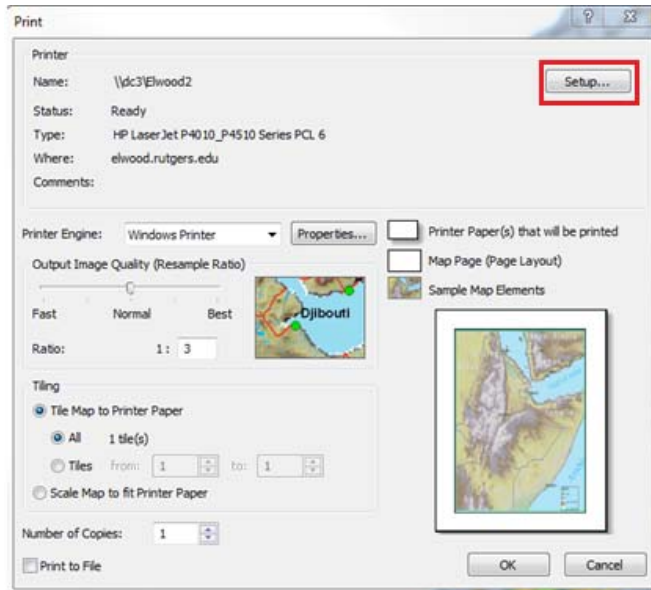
Print

?

Printer

Name: \\dc3\Elwood2

Setup...

Status: Ready

Type: HP LaserJet P4010_P4510 Series PCL 6

Where: elwood.rutgers.edu

Comments:

Printer Engine: Windows Printer

Properties...

Printer Paper(s) that will be printed

Map Page (Page Layout)

Sample Map Elements

Output Image Quality (Resample Ratio)

Fast Normal Best

Ratio: 1: 3

Djibouti

Tiling

Tile Map to Printer Paper

All 1 tile(s)

Tiles From: 1 to: 1

Scale Map to fit Printer Paper

Number of Copies: 1

Print to File

OK

Cancel